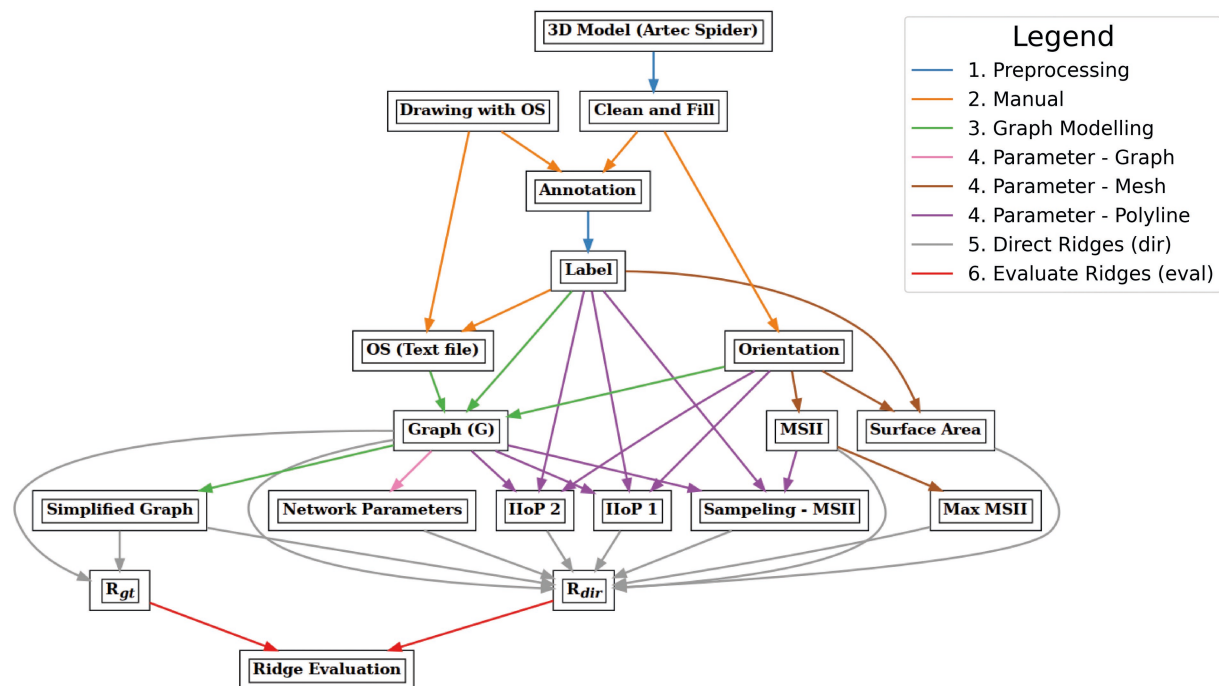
3D Model (Artec Spider)

Drawing with OS

Clean and Fill

Annotation

Label

OS (Text file)

Orientation

Graph (G)

MSII

Surface Area

Simplified Graph

Network Parameters

IIoP 2

IIoP 1

Sampeling - MSII

Max MSII

R$_{gt}$

R$_{dir}$

Ridge Evaluation

Legend
1. Preprocessing
2. Manual
3. Graph Modelling
4. Parameter - Graph
4. Parameter - Mesh
4. Parameter - Polyline
5. Direct Ridges (dir)
6. Evaluate Ridges (eval)